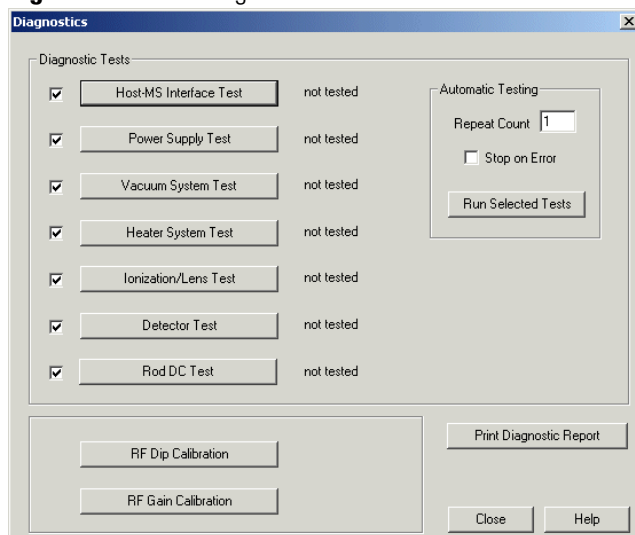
Diagnostics

Diagnostic Tests

Host-MS Interface Test not tested

Power Supply Test not tested

Vacuum System Test not tested

Heater System Test not tested

Ionization/Lens Test not tested

Detector Test not tested

Rod DC Test not tested

Automatic Testing

Repeat Count 1

Stop on Error

Run Selected Tests

RF Dip Calibration

RF Gain Calibration

Print Diagnostic Report

Close

Help